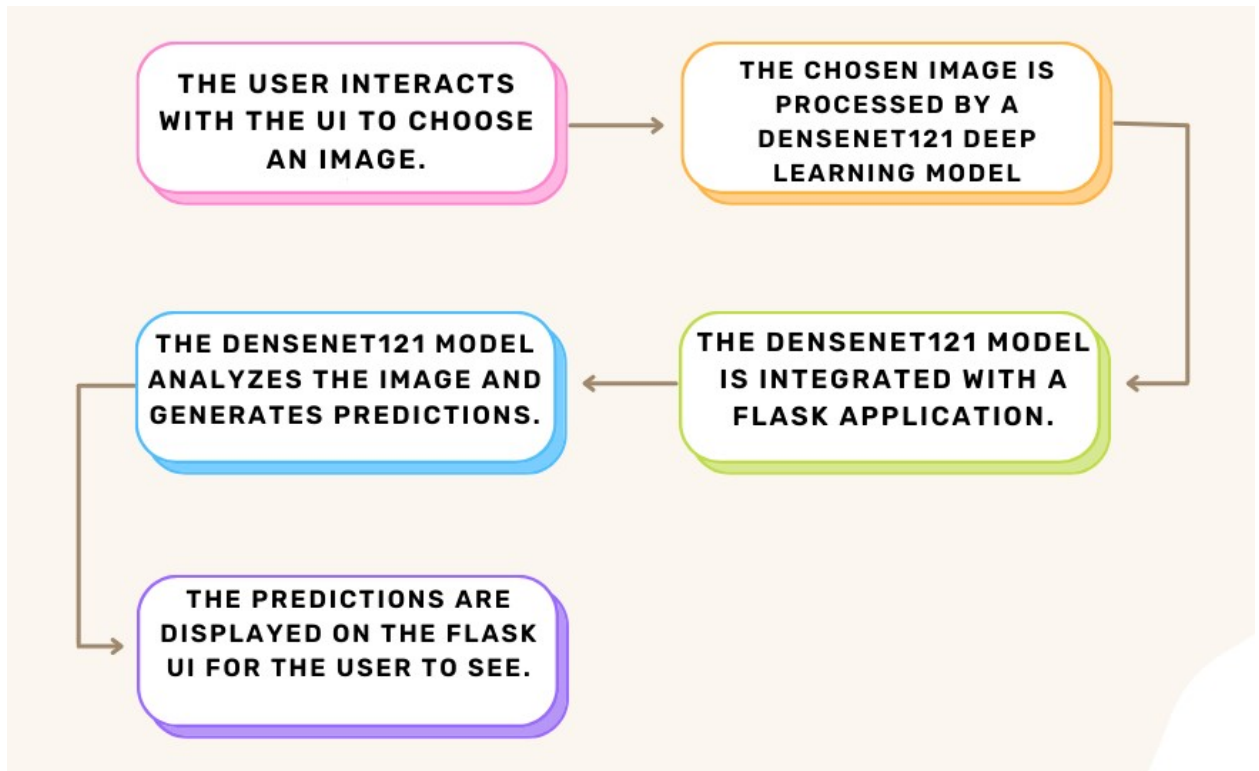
THE USER INTERACTS WITH THE UI TO CHOOSE AN IMAGE.

THE CHOSEN IMAGE IS PROCESSED BY A DENSENET121 DEEP LEARNING MODEL

THE DENSENET121 MODEL IS INTEGRATED WITH A FLASK APPLICATION.

THE DENSENET121 MODEL ANALYZES THE IMAGE AND GENERATES PREDICTIONS.

THE PREDICTIONS ARE DISPLAYED ON THE FLASK UI FOR THE USER TO SEE.